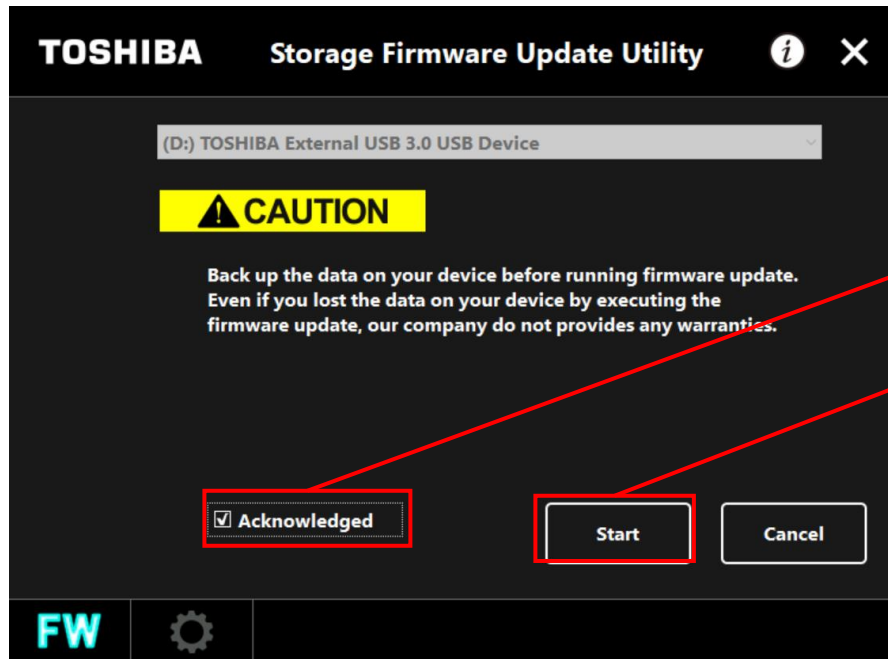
TOSHIBA Storage Firmware Update Utility

(D:) TOSHIBA External USB 3.0 USB Device

CAUTION

Back up the data on your device before running firmware update. Even if you lost the data on your device by executing the firmware update, our company do not provides any warranties.

Acknowledged

Start

Cancel

FW